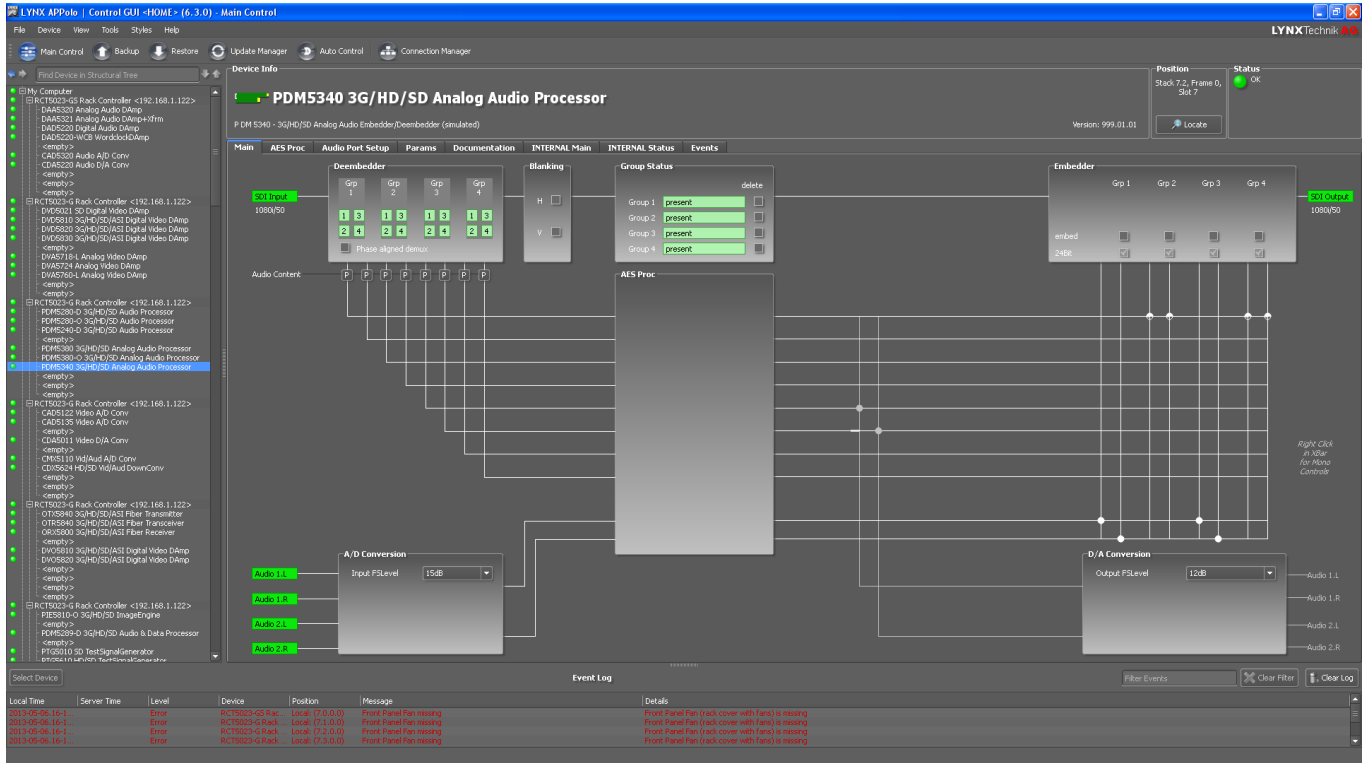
LYNX APPolo | Control GUI <HOME> (6.3.0) - Main Control

File Device View Tools Styles Help

LYNXTechnik AG

Main Control Backup Restore Update Manager Auto Control Connection Manager

Find Device in Structural Tree

My Computer
RCT5023-GS Rack Controller <192.168.1.122>
DAA5320 Analog Audio DAmp
DAA5321 Analog Audio DAmp+Xfrm
DAD5220 Digital Audio DAmp
DAD5220-WCB Wordclock DAmp
<empty>
CAD5320 Audio A/D Conv
CDA5220 Audio D/A Conv
<empty>
<empty>
<empty>
RCT5023-G Rack Controller <192.168.1.122>
DVD5021 SD Digital Video DAmp
DVD5810 3G/HD/SD/ASI Digital Video DAmp
DVD5820 3G/HD/SD/ASI Digital Video DAmp
DVD5830 3G/HD/SD/ASI Digital Video DAmp
<empty>
DVA5718-L Analog Video DAmp
DVA5724 Analog Video DAmp
DVA5760-L Analog Video DAmp
<empty>
<empty>
RCT5023-G Rack Controller <192.168.1.122>
PDM5280-D 3G/HD/SD Audio Processor
PDM5280-O 3G/HD/SD Audio Processor
PDM5240-D 3G/HD/SD Audio Processor
<empty>
PDM5380 3G/HD/SD Analog Audio Processor
PDM5380-O 3G/HD/SD Analog Audio Processor
PDM5340 3G/HD/SD Analog Audio Processor
<empty>
<empty>
<empty>
RCT5023-G Rack Controller <192.168.1.122>
CAD5122 Video A/D Conv
CAD5135 Video A/D Conv
<empty>
CDA5011 Video D/A Conv
<empty>
CMX5110 Vid/Aud A/D Conv
CDX5624 HD/SD Vid/Aud DownConv
<empty>
<empty>
<empty>
RCT5023-G Rack Controller <192.168.1.122>
OTX5840 3G/HD/SD/ASI Fiber Transmitter
OTR5840 3G/HD/SD/ASI Fiber Transceiver
ORX5800 3G/HD/SD/ASI Fiber Receiver
<empty>
DVO5810 3G/HD/SD/ASI Digital Video DAmp
DVO5820 3G/HD/SD/ASI Digital Video DAmp
<empty>
<empty>
<empty>
RCT5023-G Rack Controller <192.168.1.122>
PIE5810-O 3G/HD/SD ImageEngine
<empty>
PDM5289-D 3G/HD/SD Audio & Data Processor
<empty>
PTG5010 SD TestSignalGenerator
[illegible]

Device Info
PDM5340 3G/HD/SD Analog Audio Processor
P DM 5340 - 3G/HD/SD Analog Audio Embedder/Deembedder (simulated)
Version: 999.01.01

Position
Stack 7.2, Frame 0, Slot 7
Locate

Status
OK

Main | AES Proc | Audio Port Setup | Params | Documentation | INTERNAL Main | INTERNAL Status | Events

Deembedder
Grp 1 Grp 2 Grp 3 Grp 4
1 3 1 3 1 3 1 3
2 4 2 4 2 4 2 4
Phase aligned demux

Blanking
H
V

Group Status
delete
Group 1 present
Group 2 present
Group 3 present
Group 4 present

Embedder
Grp 1 Grp 2 Grp 3 Grp 4
embed
24Bit

SDI Input
1080i/50
SDI Output
1080i/50

Audio Content
P P P P P P P P

AES Proc

Right Click in XBar for Mono Controls

A/D Conversion
Input FSLevel 15dB

D/A Conversion
Output FSLevel 12dB

Audio 1.L
Audio 1.R
Audio 2.L
Audio 2.R

Audio 1.L
Audio 1.R
Audio 2.L
Audio 2.R

Select Device
Event Log
Filter Events
Clear Filter
Clear Log

| Local Time | Server Time | Level | Device | Position | Message | Details |
|---|---|---|---|---|---|---|
| 2013-05-06 16:1... | | Error | RCT5023-GS Rac... | Local: (7.0.0.0) | Front Panel Fan missing | Front Panel Fan (rack cover with fans) is missing |
| 2013-05-06 16:1... | | Error | RCT5023-G Rack ... | Local: (7.1.0.0) | Front Panel Fan missing | Front Panel Fan (rack cover with fans) is missing |
| 2013-05-06 16:1... | | Error | RCT5023-G Rack ... | Local: (7.2.0.0) | Front Panel Fan missing | Front Panel Fan (rack cover with fans) is missing |
| 2013-05-06 16:1... | | Error | RCT5023-G Rack ... | Local: (7.3.0.0) | Front Panel Fan missing | Front Panel Fan (rack cover with fans) is missing |